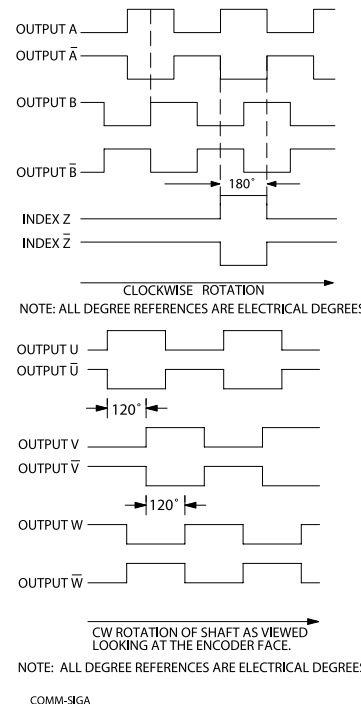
OUTPUT A
OUTPUT $\overline{A}$
OUTPUT B
OUTPUT $\overline{B}$
180°
INDEX Z
INDEX $\overline{Z}$
CLOCKWISE ROTATION
NOTE: ALL DEGREE REFERENCES ARE ELECTRICAL DEGREES

OUTPUT U
OUTPUT $\overline{U}$
120°
OUTPUT V
OUTPUT $\overline{V}$
120°
OUTPUT W
OUTPUT $\overline{W}$
CW ROTATION OF SHAFT AS VIEWED LOOKING AT THE ENCODER FACE.
NOTE: ALL DEGREE REFERENCES ARE ELECTRICAL DEGREES

COMM-SIGA